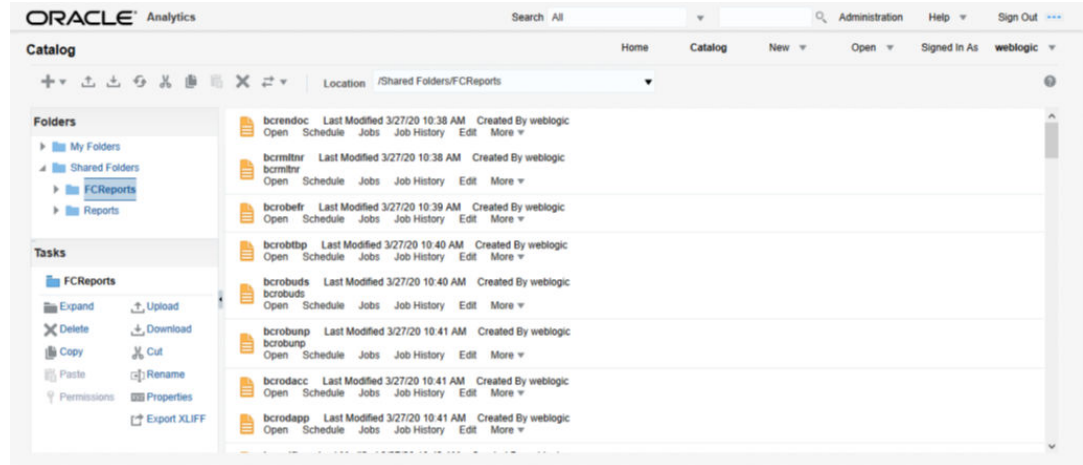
ORACLE Analytics

Search All

Administration Help Sign Out

Catalog

Home Catalog New Open Signed In As weblogic

Location /Shared Folders/FCReports

Folders

My Folders
Shared Folders
FCReports
Reports

Tasks

FCReports

Expand
Upload
Delete
Download
Copy
Cut
Paste
Rename
Permissions
Properties
Export XLIFF

bcrendoc Last Modified 3/27/20 10:38 AM Created By weblogic
Open Schedule Jobs Job History Edit More

bcrmltnr Last Modified 3/27/20 10:38 AM Created By weblogic
bcrmltnr
Open Schedule Jobs Job History Edit More

bcrobefr Last Modified 3/27/20 10:39 AM Created By weblogic
Open Schedule Jobs Job History Edit More

bcrobtbp Last Modified 3/27/20 10:40 AM Created By weblogic
Open Schedule Jobs Job History Edit More

bcrobuds Last Modified 3/27/20 10:40 AM Created By weblogic
bcrobuds
Open Schedule Jobs Job History Edit More

bcrobunp Last Modified 3/27/20 10:41 AM Created By weblogic
bcrobunp
Open Schedule Jobs Job History Edit More

bcrodacc Last Modified 3/27/20 10:41 AM Created By weblogic
Open Schedule Jobs Job History Edit More

bcrodapp Last Modified 3/27/20 10:41 AM Created By weblogic
Open Schedule Jobs Job History Edit More

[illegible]